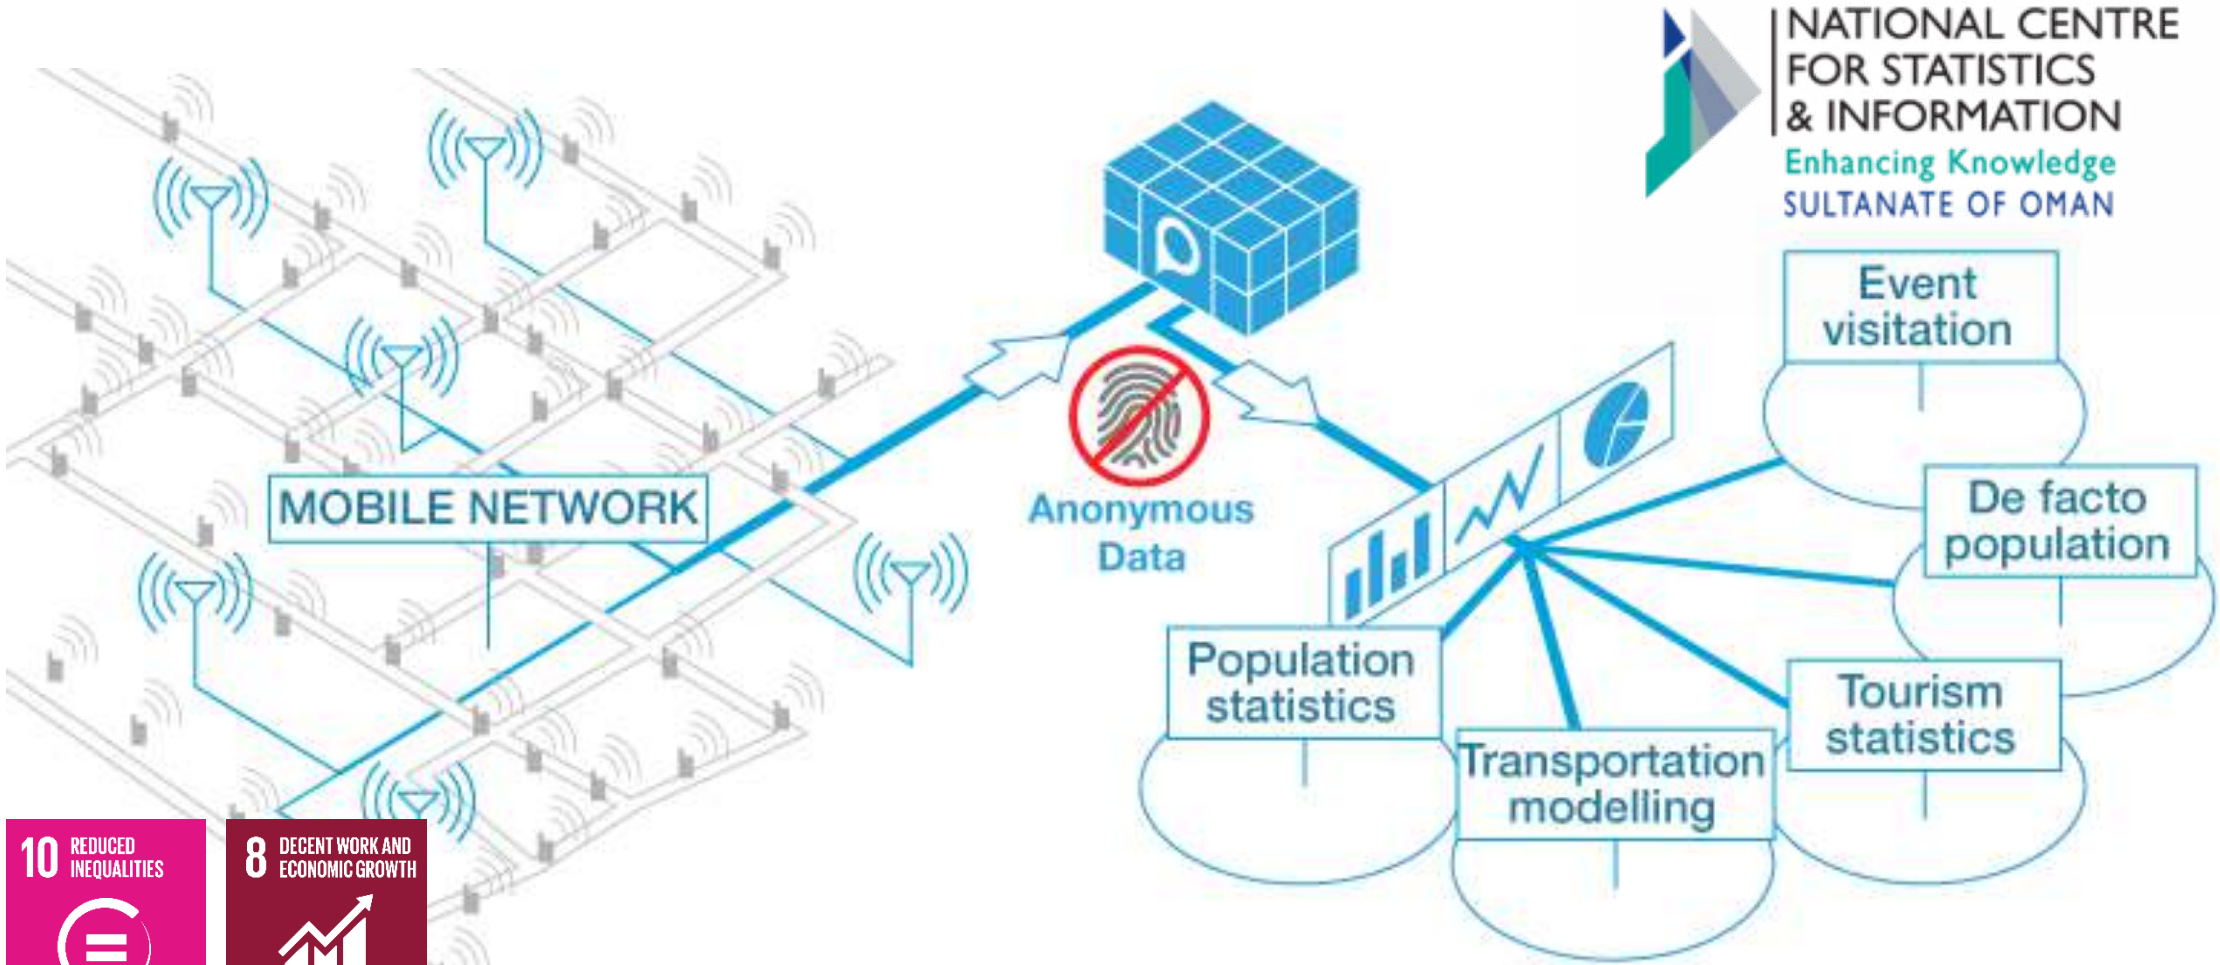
NATIONAL CENTRE FOR STATISTICS & INFORMATION
Enhancing Knowledge
SULTANATE OF OMAN

MOBILE NETWORK

Anonymous Data

Event visitation

De facto population

Population statistics

Transportation modelling

Tourism statistics

10 REDUCED INEQUALITIES

8 DECENT WORK AND ECONOMIC GROWTH